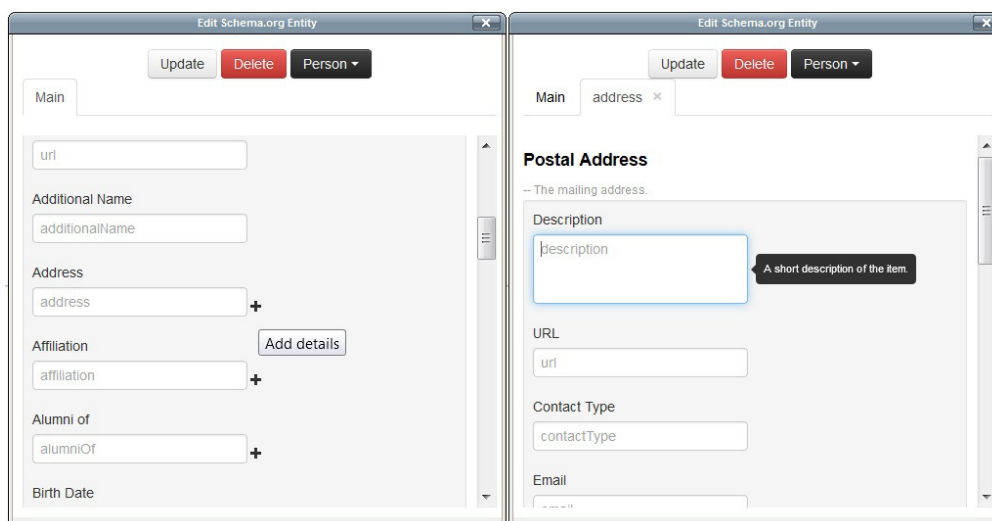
Edit Schema.org Entity

Update Delete Person

Main

url

Additional Name

additionalName

Address

address +

Add details

Affiliation

affiliation +

Alumni of

alumniOf +

Birth Date

Edit Schema.org Entity

Update Delete Person

Main address ×

Postal Address

-- The mailing address.

Description

description

A short description of the item.

URL

url

Contact Type

contactType

Email

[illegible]